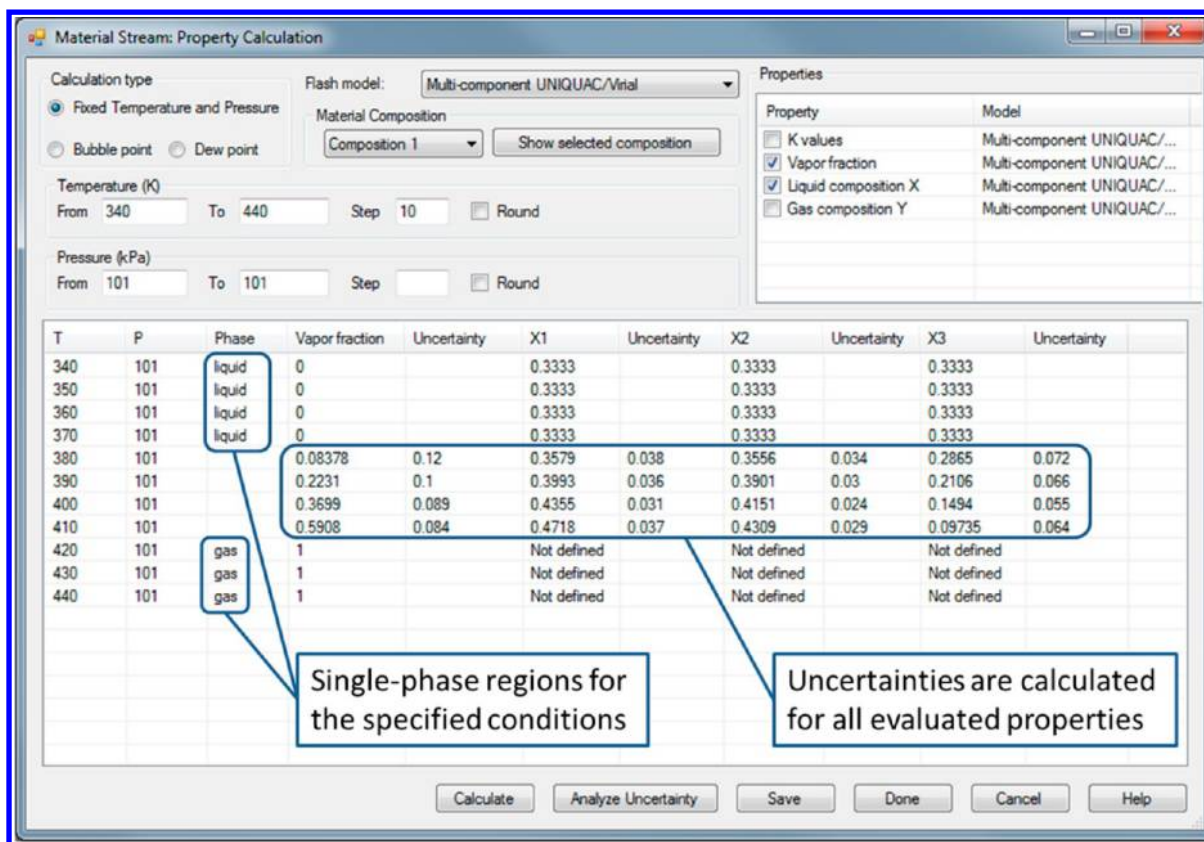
Material Stream: Property Calculation

Calculation type
Fixed Temperature and Pressure
Bubble point
Dew point

Flash model: Multi-component UNIQUAC/Virial

Material Composition
Composition 1
Show selected composition

Temperature (K)
From 340 To 440 Step 10 Round

Pressure (kPa)
From 101 To 101 Step Round

Properties

| Property | Model |
|---|---|
| K values | Multi-component UNIQUAC/... |
| Vapor fraction | Multi-component UNIQUAC/... |
| Liquid composition X | Multi-component UNIQUAC/... |
| Gas composition Y | Multi-component UNIQUAC/... |

| T | P | Phase | Vapor fraction | Uncertainty | X1 | Uncertainty | X2 | Uncertainty | X3 | Uncertainty |
|---|---|---|---|---|---|---|---|---|---|---|
| 340 | 101 | liquid | 0 | | 0.3333 | | 0.3333 | | 0.3333 | |
| 350 | 101 | liquid | 0 | | 0.3333 | | 0.3333 | | 0.3333 | |
| 360 | 101 | liquid | 0 | | 0.3333 | | 0.3333 | | 0.3333 | |
| 370 | 101 | liquid | 0 | | 0.3333 | | 0.3333 | | 0.3333 | |
| 380 | 101 | | 0.08378 | 0.12 | 0.3579 | 0.038 | 0.3556 | 0.034 | 0.2865 | 0.072 |
| 390 | 101 | | 0.2231 | 0.1 | 0.3993 | 0.036 | 0.3901 | 0.03 | 0.2106 | 0.066 |
| 400 | 101 | | 0.3699 | 0.089 | 0.4355 | 0.031 | 0.4151 | 0.024 | 0.1494 | 0.055 |
| 410 | 101 | | 0.5908 | 0.084 | 0.4718 | 0.037 | 0.4309 | 0.029 | 0.09735 | 0.064 |
| 420 | 101 | gas | 1 | | Not defined | | Not defined | | Not defined | |
| 430 | 101 | gas | 1 | | Not defined | | Not defined | | Not defined | |
| 440 | 101 | gas | 1 | | Not defined | | Not defined | | Not defined | |

Single-phase regions for the specified conditions

Uncertainties are calculated for all evaluated properties

Calculate
Analyze Uncertainty
Save
Done
Cancel
Help